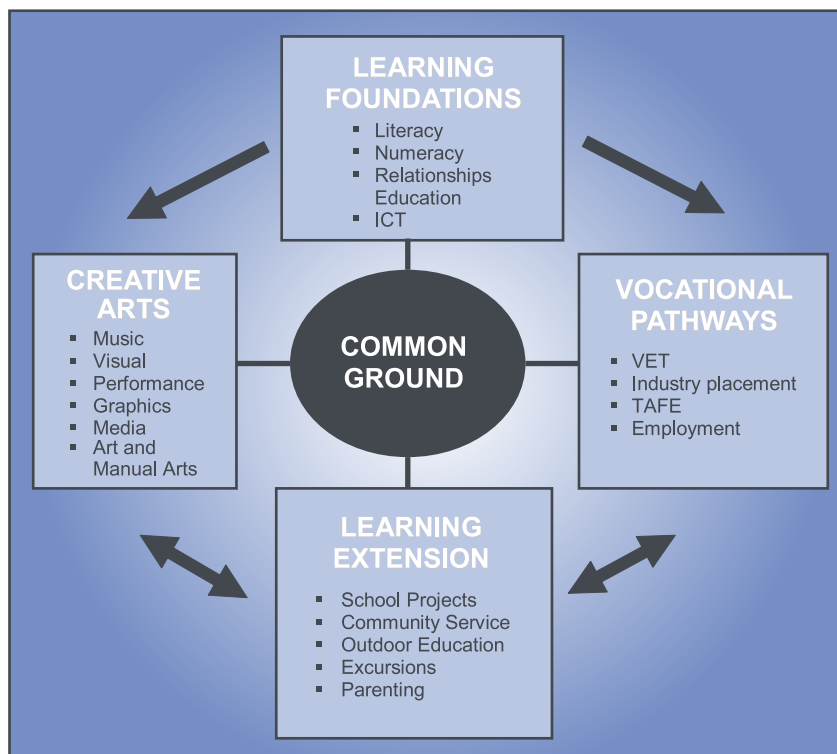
LEARNING FOUNDATIONS

- Literacy
- Numeracy
- Relationships Education
- ICT

CREATIVE ARTS

- Music
- Visual
- Performance
- Graphics
- Media
- Art and Manual Arts

COMMON GROUND

VOCATIONAL PATHWAYS

- VET
- Industry placement
- TAFE
- Employment

LEARNING EXTENSION

- School Projects
- Community Service
- Outdoor Education
- Excursions
- Parenting